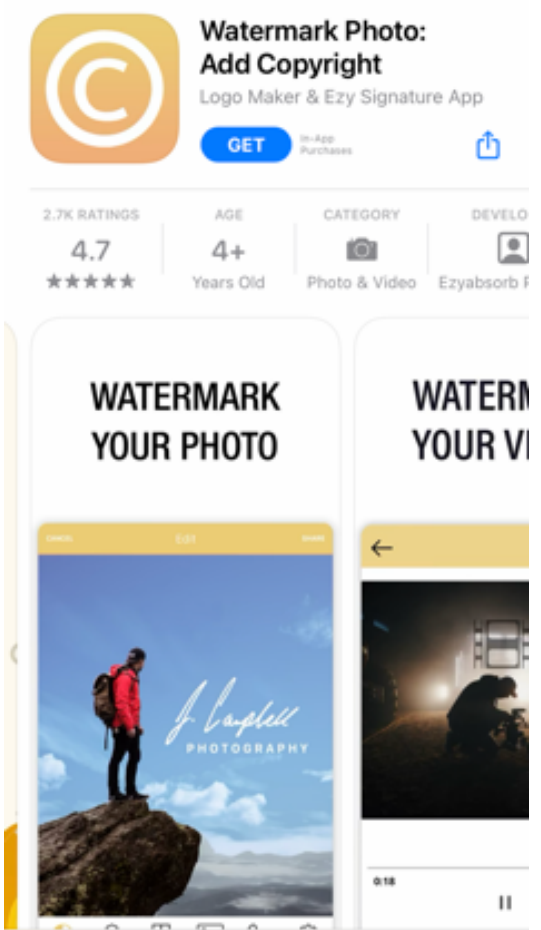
Watermark Photo: Add Copyright

Logo Maker & Ezy Signature App

GET

In-App Purchases

2.7K RATINGS

4.7

★★★★★

AGE

4+

Years Old

CATEGORY

Photo & Video

DEVELO

Ezyabsorb P

WATERMARK YOUR PHOTO

CANCEL

EDIT

SHARE

J. Campbell

PHOTOGRAPHY

WATERM

YOUR VI

0:18